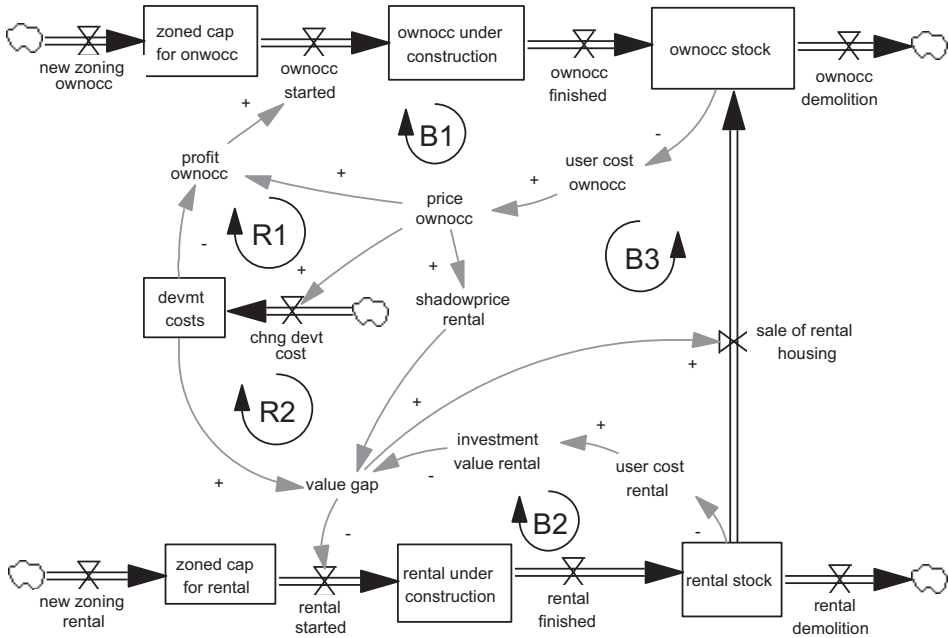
zoned cap for onwocc

ownocc under construction

ownocc stock

new zoning ownocc

ownocc started

ownocc finished

ownocc demolition

+

B1

-

profit ownocc

+

user cost ownocc

+

price ownocc

R1

-

+

+

B3

devmt costs

chng devt cost

shadowprice rental

sale of rental housing

+

+

R2

investment value rental

+

user cost rental

+

value gap

-

-

-

B2

zoned cap for rental

rental under construction

rental stock

new zoning rental

rental started

rental finished

rental demolition